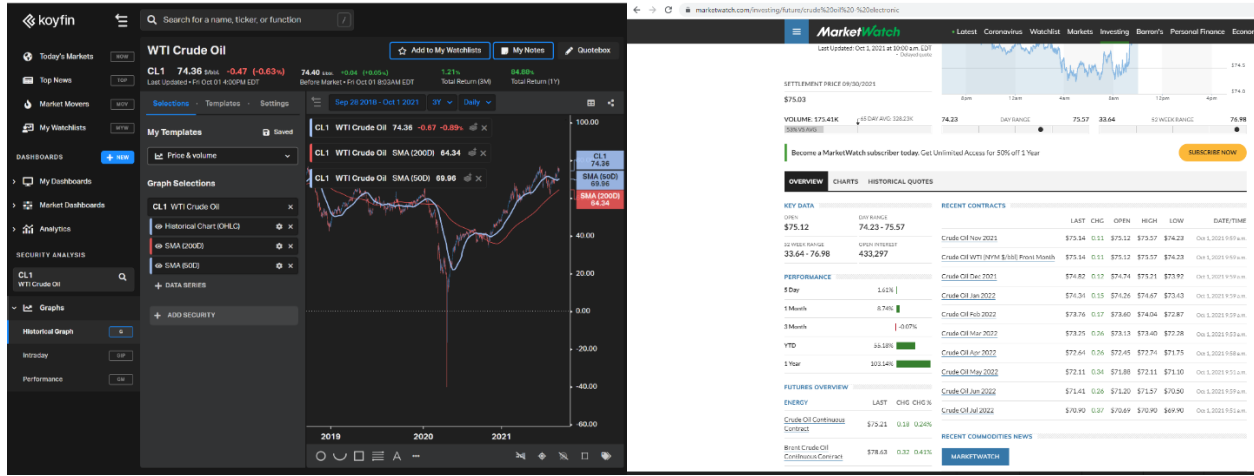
koyfin

Search for a name, ticker, or function

Today's Markets
Top News
Market Movers
My Watchlists
DASHBOARDS
+ NEW
My Dashboards
Market Dashboards
Analytics
SECURITY ANALYSIS
CL1
WTI Crude Oil
Graphs
Historical Graph
Intraday
Performance

WTI Crude Oil
Add to My Watchlists
My Notes
Quotebox
CL1 74.36 -0.47 (-0.63%)
Last Updated • Fri Oct 01 4:00PM EDT
74.40 +0.04 (+0.05%)
Before Market • Fri Oct 01 8:03AM EDT
1.21%
Total Return (3M)
84.88%
Total Return (1Y)

Selections · Templates · Settings
My Templates
Saved
Price & volume
Graph Selections
CL1 WTI Crude Oil
Historical Chart (OHLC)
SMA (200D)
SMA (50D)
+ DATA SERIES
+ ADD SECURITY

Sep 26 2018 - Oct 1 2021
3Y
Daily
CL1 WTI Crude Oil 74.36 -0.67 -0.89%
CL1 WTI Crude Oil SMA (200D) 64.34
CL1 WTI Crude Oil SMA (50D) 69.96
CL1 74.36
SMA (50D) 69.96
SMA (200D) 64.34
100.00
80.00
60.00
40.00
20.00
0.00
-20.00
-40.00
-60.00
2019
2020
2021

marketwatch.com/investing/future/crude%20oil%20-%20electronic
MarketWatch
Latest Coronavirus Watchlist Markets Investing Barron's Personal Finance Econ
Last Updated: Oct 1, 2021 at 10:00 a.m. EDT
SETTLEMENT PRICE 09/30/2021
$75.03
VOLUME: 175.41K
65 DAY AVG: 328.23K
53% VS AVG
74.23 DAY RANGE 75.57
33.64 52 WEEK RANGE 76.98
Become a MarketWatch subscriber today. Get Unlimited Access for 50% off 1 Year
SUBSCRIBE NOW
OVERVIEW CHARTS HISTORICAL QUOTES
KEY DATA
OPEN
$75.12
DAY RANGE
74.23 - 75.57
52 WEEK RANGE
33.64 - 76.98
OPEN INTEREST
433,297
PERFORMANCE
| 5 Day | 1.61% |
| 1 Month | 8.74% |
| 3 Month | -0.67% |
| YTD | 55.18% |
| 1 Year | 103.14% |
FUTURES OVERVIEW
| ENERGY | LAST | CHG | CHG % |
|---|---|---|---|
| Crude Oil Continuous Contract | $75.21 | 0.18 | 0.24% |
| Brent Crude Oil Continuous Contract | $78.63 | 0.32 | 0.41% |
RECENT CONTRACTS
| | LAST | CHG | OPEN | HIGH | LOW | DATE/TIME |
|---|---|---|---|---|---|---|
| Crude Oil Nov 2021 | $75.14 | 0.11 | $75.12 | $75.57 | $74.23 | Oct 1, 2021 |
| Crude Oil WTI (NYM $/bbl) Front Month | $75.14 | 0.11 | $75.12 | $75.57 | $74.23 | Oct 1, 2021 |
| Crude Oil Dec 2021 | $74.82 | 0.12 | $74.74 | $75.21 | $73.92 | Oct 1, 2021 |
| Crude Oil Jan 2022 | $74.34 | 0.15 | $74.26 | $74.67 | $73.43 | Oct 1, 2021 |
| Crude Oil Feb 2022 | $73.76 | 0.17 | $73.60 | $74.04 | $72.87 | Oct 1, 2021 |
| Crude Oil Mar 2022 | $73.25 | 0.26 | $73.13 | $73.40 | $72.28 | Oct 1, 2021 |
| Crude Oil Apr 2022 | $72.64 | 0.26 | $72.45 | $72.74 | $71.75 | Oct 1, 2021 |
| Crude Oil May 2022 | $72.11 | 0.34 | $71.88 | $72.11 | $71.10 | Oct 1, 2021 |
| Crude Oil Jun 2022 | $71.41 | 0.26 | $71.20 | $71.57 | $70.50 | Oct 1, 2021 |
| Crude Oil Jul 2022 | $70.90 | 0.37 | $70.69 | $70.90 | $69.90 | Oct 1, 2021 |
RECENT COMMODITIES NEWS
MARKETWATCH